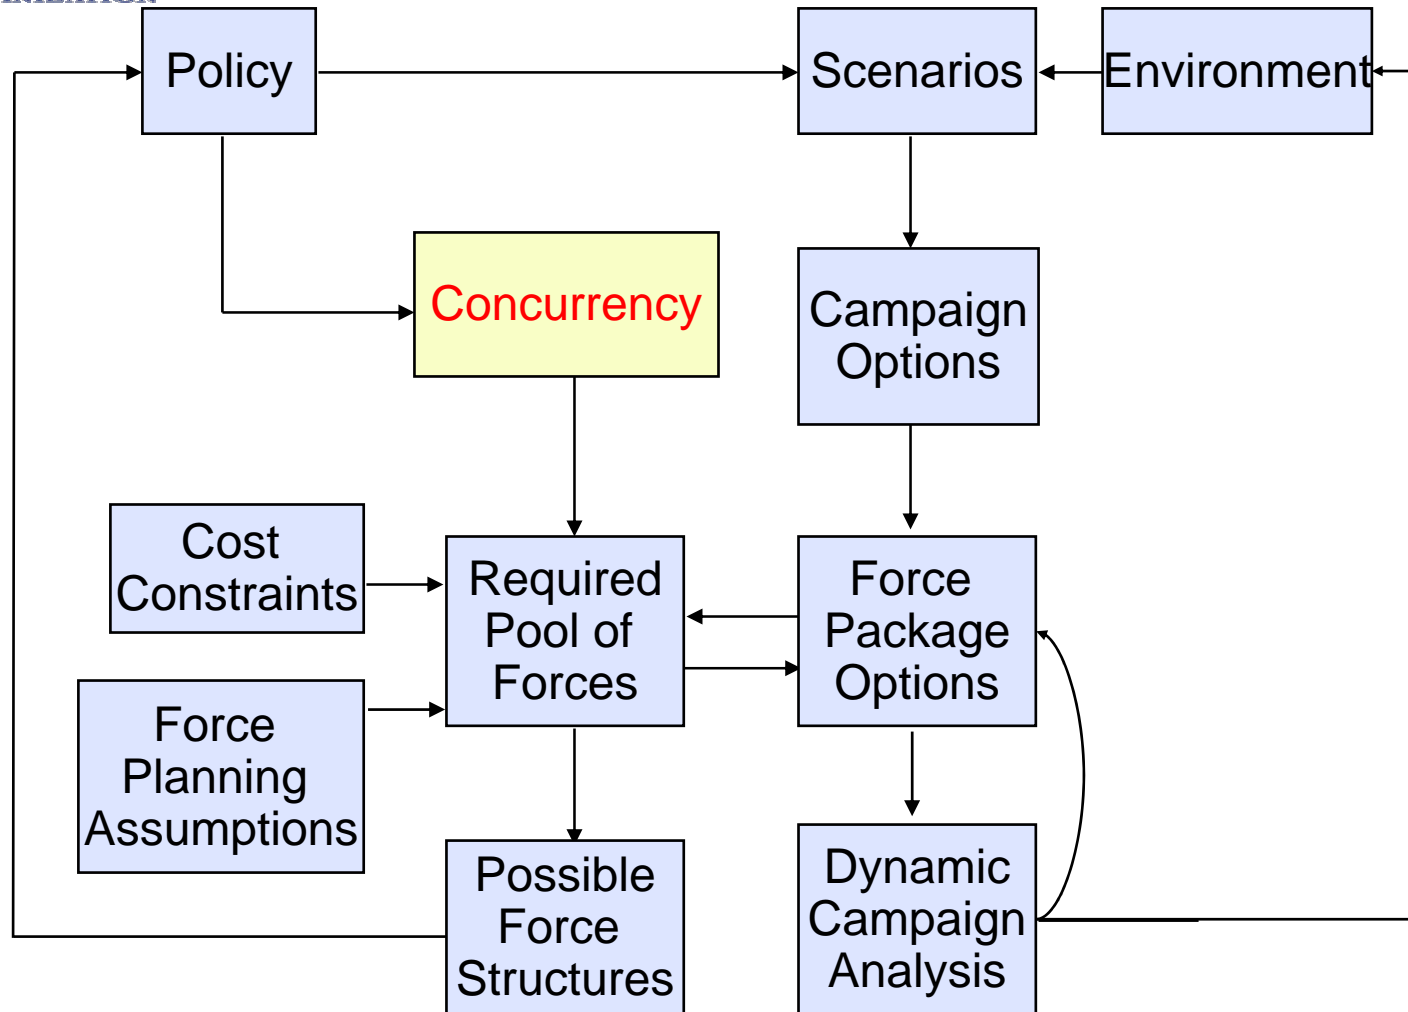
Policy

Scenarios

Environment

Concurrency

Campaign Options

Cost Constraints

Required Pool of Forces

Force Package Options

Force Planning Assumptions

Possible Force Structures

Dynamic Campaign Analysis